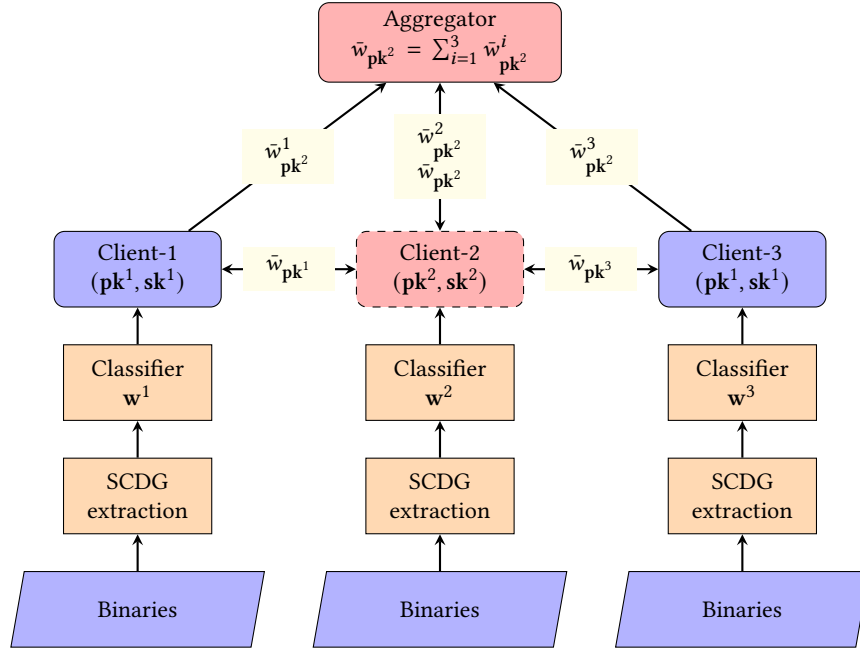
Aggregator
$\bar{w}_{\mathbf{pk}^2} = \sum_{i=1}^{3} \bar{w}^i_{\mathbf{pk}^2}$

$\bar{w}^1_{\mathbf{pk}^2}$

$\bar{w}^2_{\mathbf{pk}^2}$
$\bar{w}_{\mathbf{pk}^2}$

$\bar{w}^3_{\mathbf{pk}^2}$

Client-1
$(\mathbf{pk}^1, \mathbf{sk}^1)$

$\bar{w}_{\mathbf{pk}^1}$

Client-2
$(\mathbf{pk}^2, \mathbf{sk}^2)$

$\bar{w}_{\mathbf{pk}^3}$

Client-3
$(\mathbf{pk}^1, \mathbf{sk}^1)$

Classifier
$\mathbf{w}^1$

Classifier
$\mathbf{w}^2$

Classifier
$\mathbf{w}^3$

SCDG extraction

SCDG extraction

SCDG extraction

Binaries

Binaries

Binaries